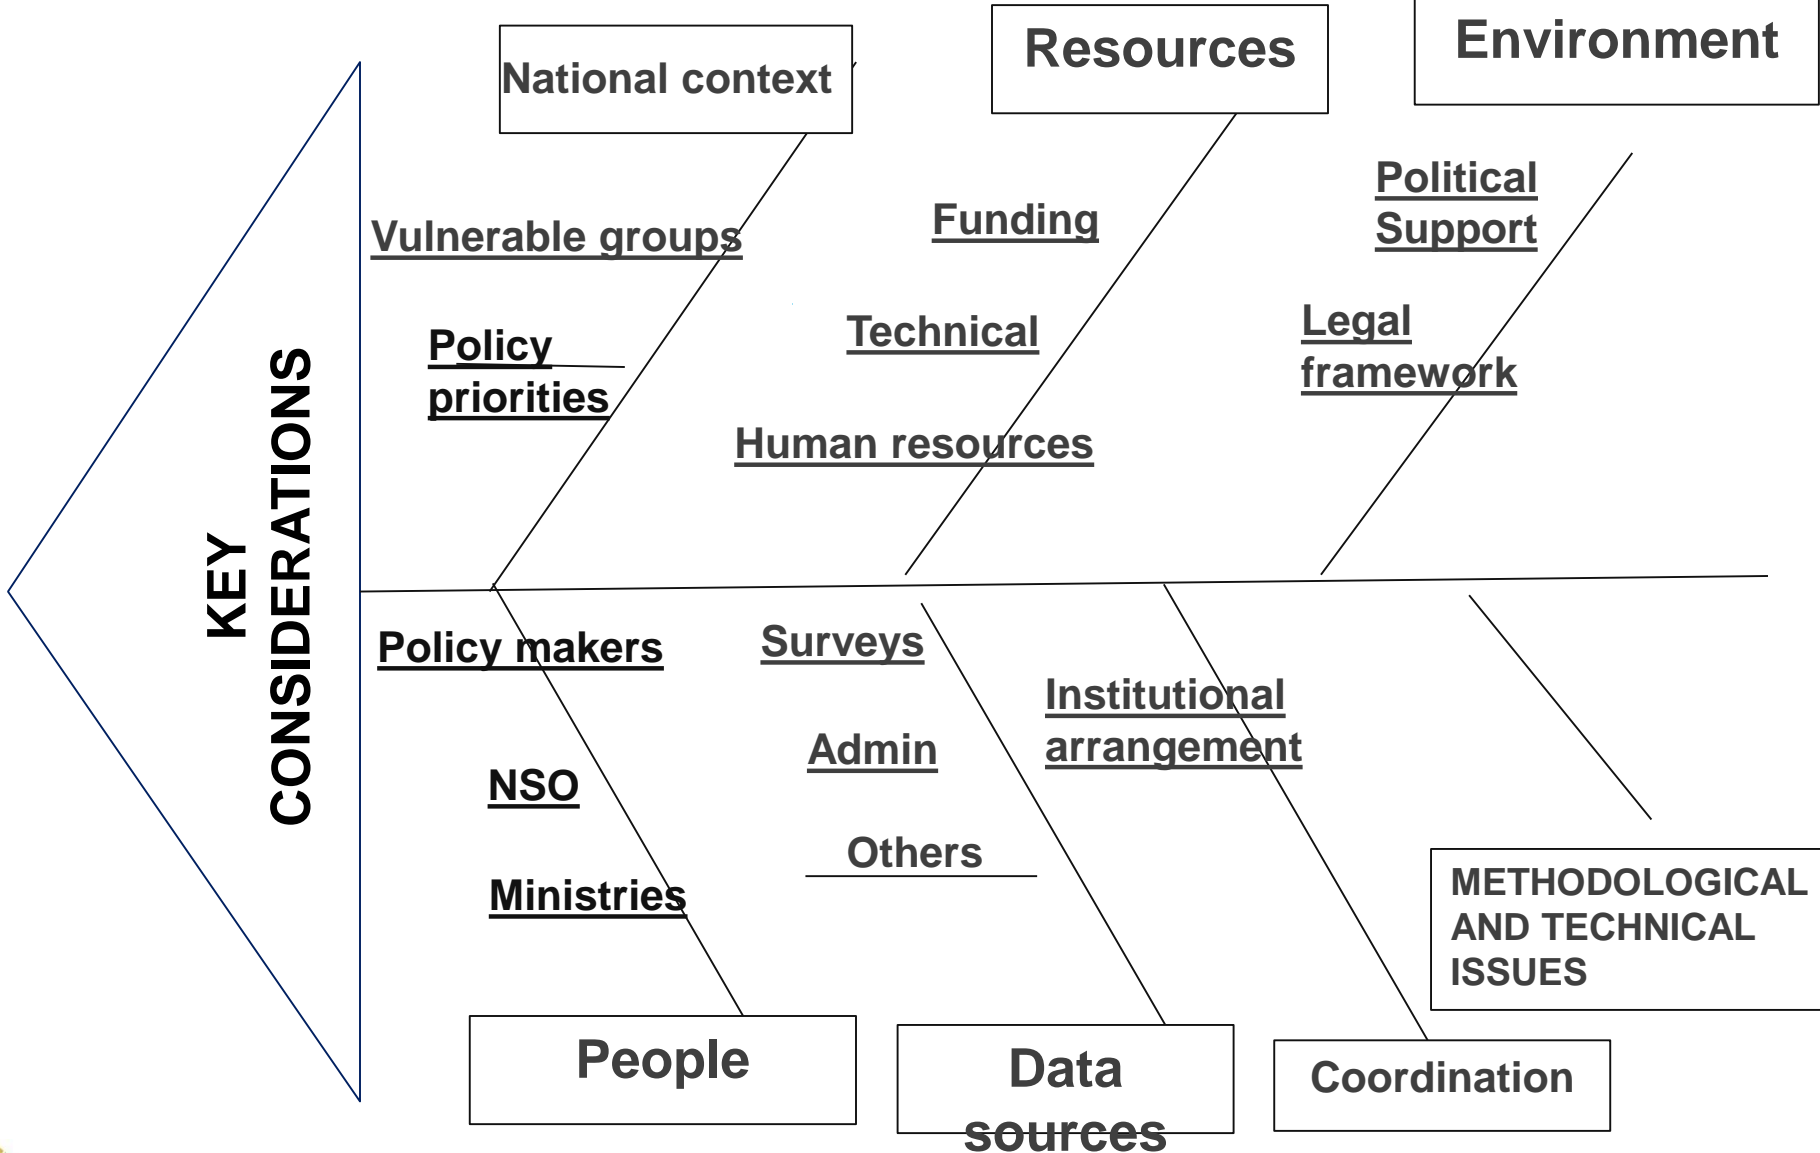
National context

Resources

Environment

KEY CONSIDERATIONS

Vulnerable groups

Policy priorities

Funding

Technical

Human resources

Political Support

Legal framework

Policy makers

NSO

Ministries

Surveys

Admin

Others

Institutional arrangement

METHODOLOGICAL AND TECHNICAL ISSUES

People

Data sources

Coordination